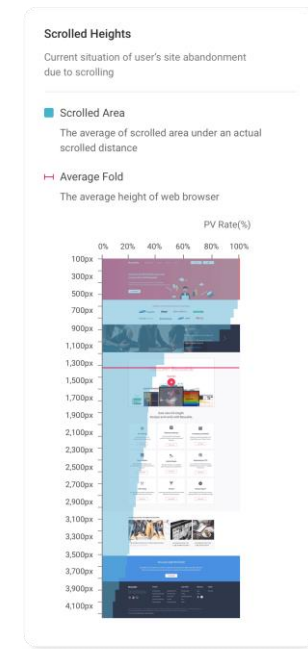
Scrolled Heights

Current situation of user's site abandonment due to scrolling

Scrolled Area

The average of scrolled area under an actual scrolled distance

Average Fold

The average height of web browser

PV Rate(%)

0% 20% 40% 60% 80% 100%

100px
300px
500px
700px
900px
1,100px
1,300px
1,500px
1,700px
1,900px
2,100px
2,300px
2,500px
2,700px
2,900px
3,100px
3,300px
3,500px
3,700px
3,900px
4,100px